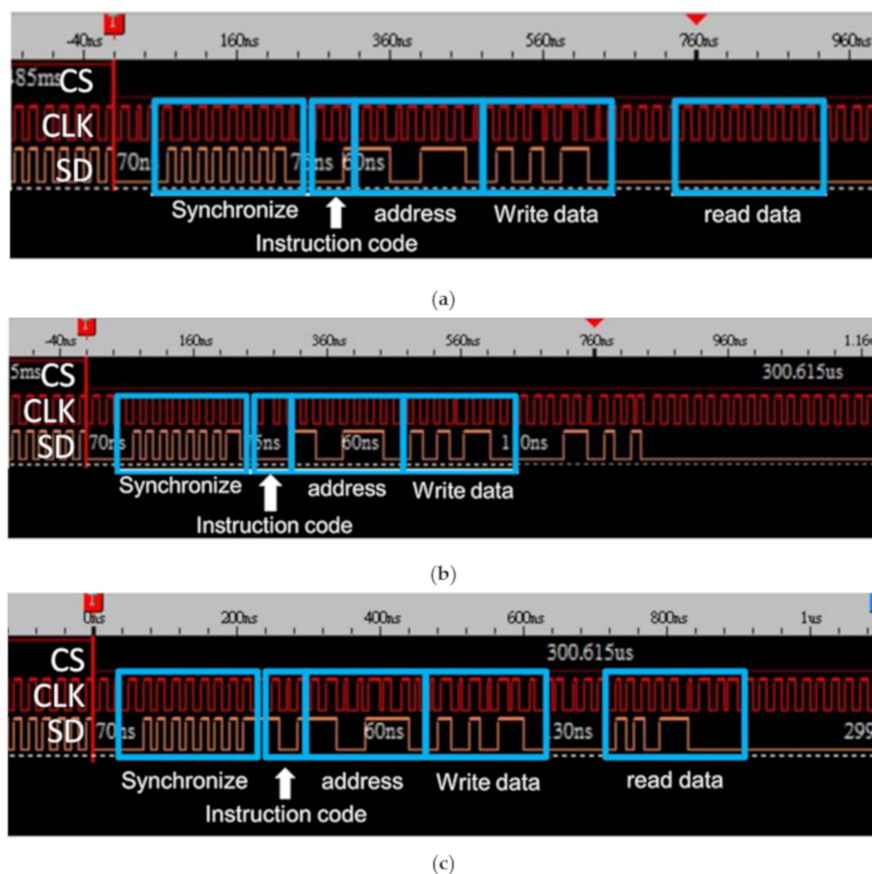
-40ns 160ns 360ns 560ns 760ns 960ns

485ms CS

CLK

SD 70ns 70ns 60ns

Synchronize address Write data read data

Instruction code

(a)

-40ns 160ns 360ns 560ns 760ns 960ns 1.16

5ms CS 300.615us

CLK

SD 70ns 5ns 60ns 110ns

Synchronize address Write data

Instruction code

(b)

0ns 200ns 400ns 600ns 800ns 1us

CS 300.615us

CLK

SD 70ns 60ns 130ns 299

Synchronize address Write data read data

Instruction code

(c)